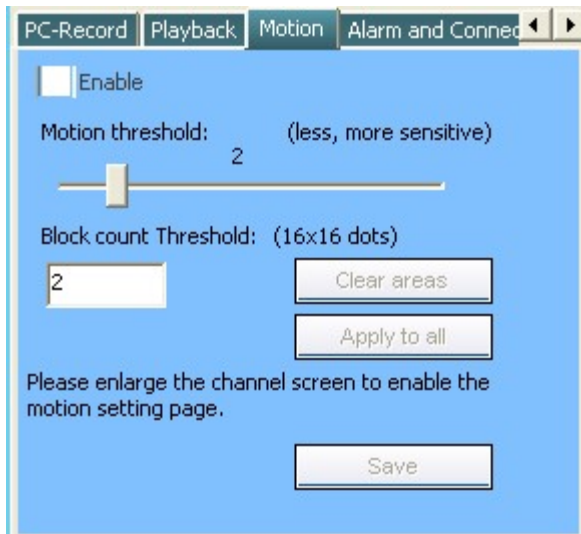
PC-Record Playback Motion Alarm and Connec

Enable

Motion threshold: (less, more sensitive)

2

Block count Threshold: (16x16 dots)

2

Clear areas

Apply to all

Please enlarge the channel screen to enable the motion setting page.

Save